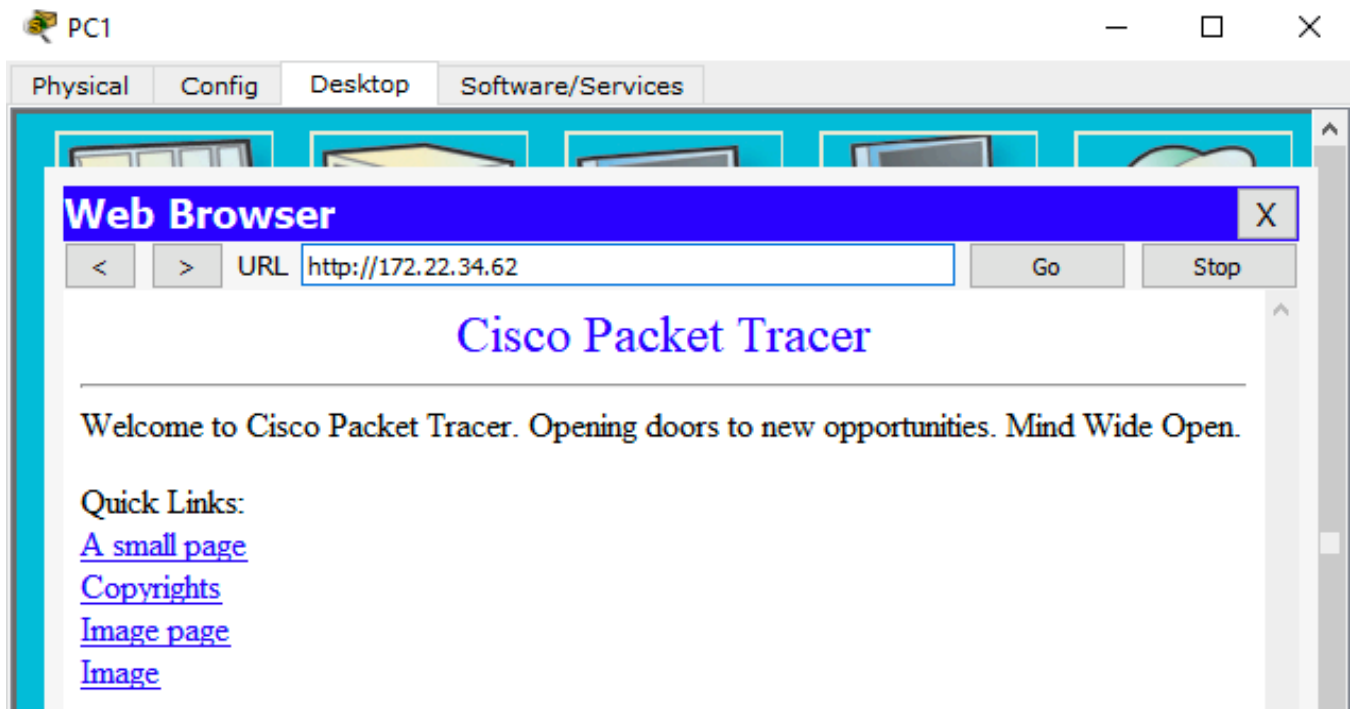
PC1

Physical Config Desktop Software/Services

Web Browser X

< > URL http://172.22.34.62 Go Stop

Cisco Packet Tracer

Welcome to Cisco Packet Tracer. Opening doors to new opportunities. Mind Wide Open.

Quick Links:
A small page
Copyrights
Image page
Image